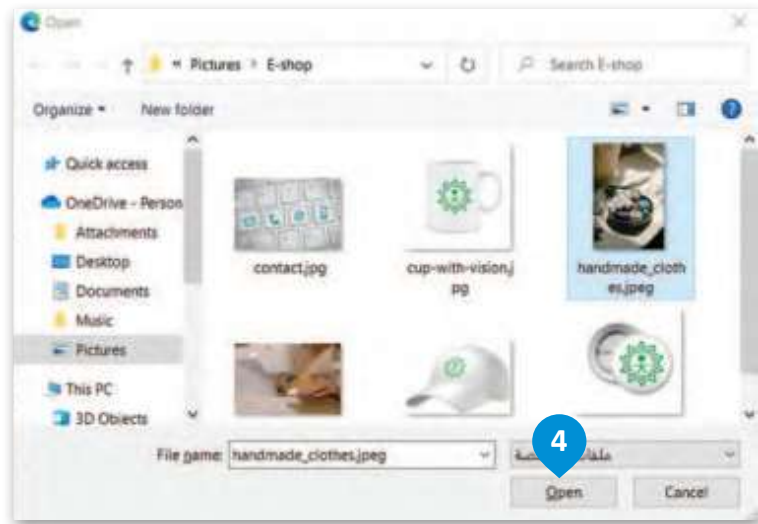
Open

« Pictures › E-shop

Search E-shop

Organize ▾

New folder

Quick access

OneDrive - Person

Attachments

Desktop

Documents

Music

Pictures

This PC

3D Objects

contact.jpg

cup-with-vision.jpg

handmade_clothes.jpeg

4

File name: handmade_clothes.jpeg

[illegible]

Open

Cancel